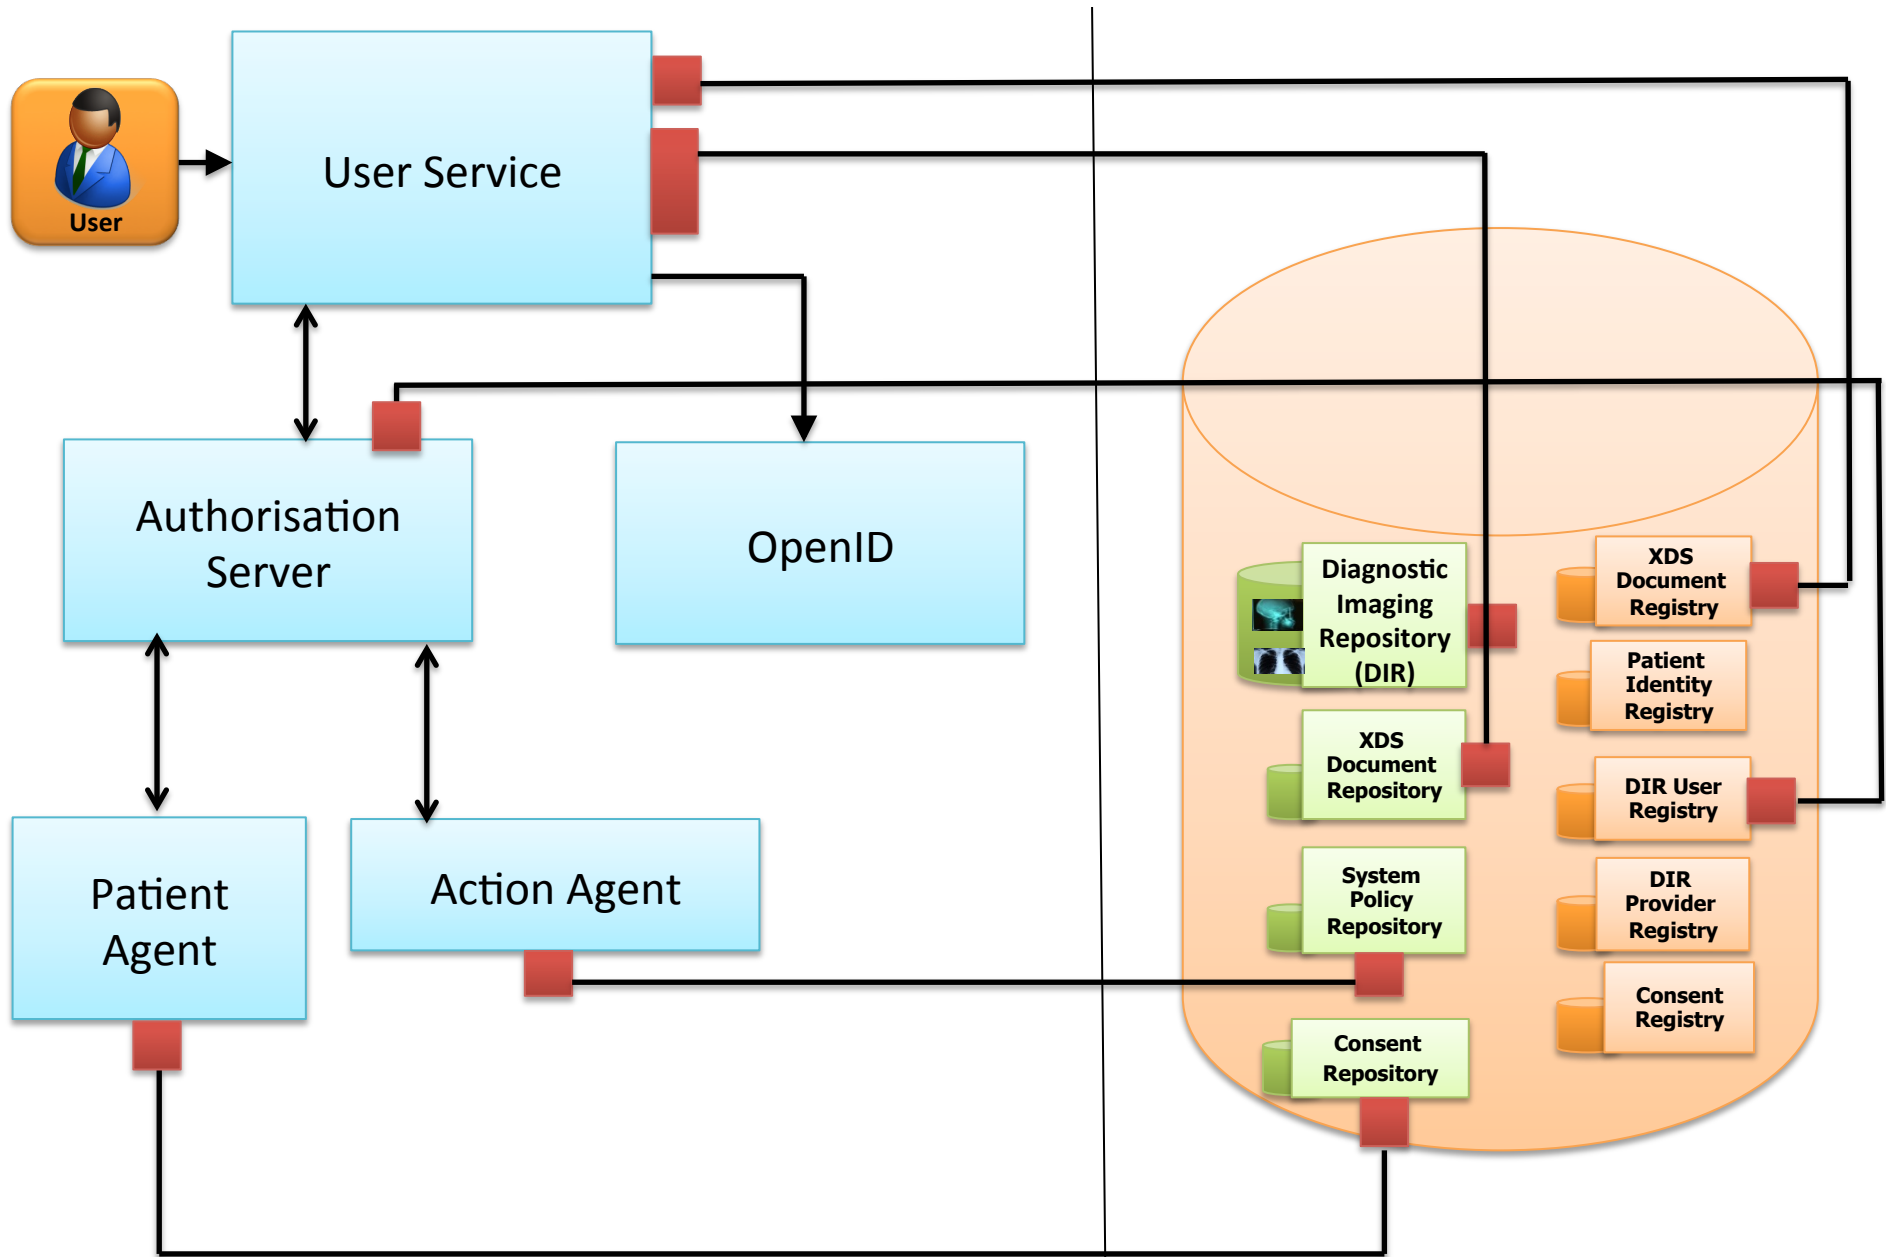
User

User Service

Authorisation Server

OpenID

Patient Agent

Action Agent

Diagnostic Imaging Repository (DIR)

XDS Document Repository

System Policy Repository

Consent Repository

XDS Document Registry

Patient Identity Registry

DIR User Registry

DIR Provider Registry

Consent Registry